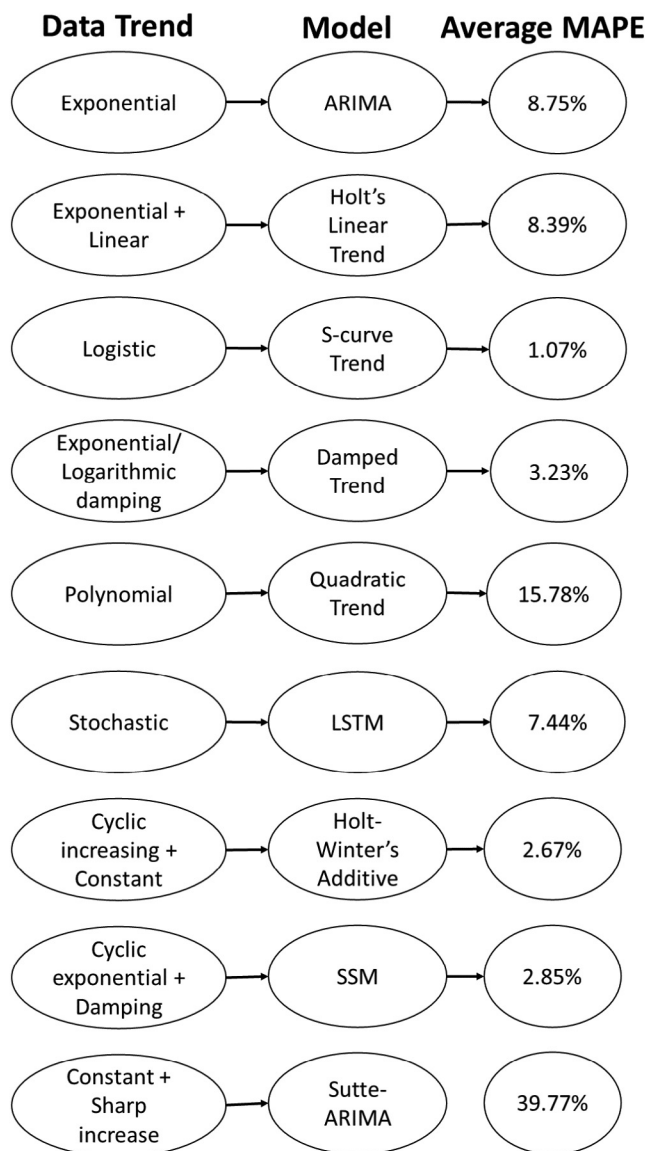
Data Trend

Model

Average MAPE

Exponential

ARIMA

8.75%

Exponential + Linear

Holt's Linear Trend

8.39%

Logistic

S-curve Trend

1.07%

Exponential/ Logarithmic damping

Damped Trend

3.23%

Polynomial

Quadratic Trend

15.78%

Stochastic

LSTM

7.44%

Cyclic increasing + Constant

Holt-Winter's Additive

2.67%

Cyclic exponential + Damping

SSM

2.85%

Constant + Sharp increase

Sutte-ARIMA

39.77%